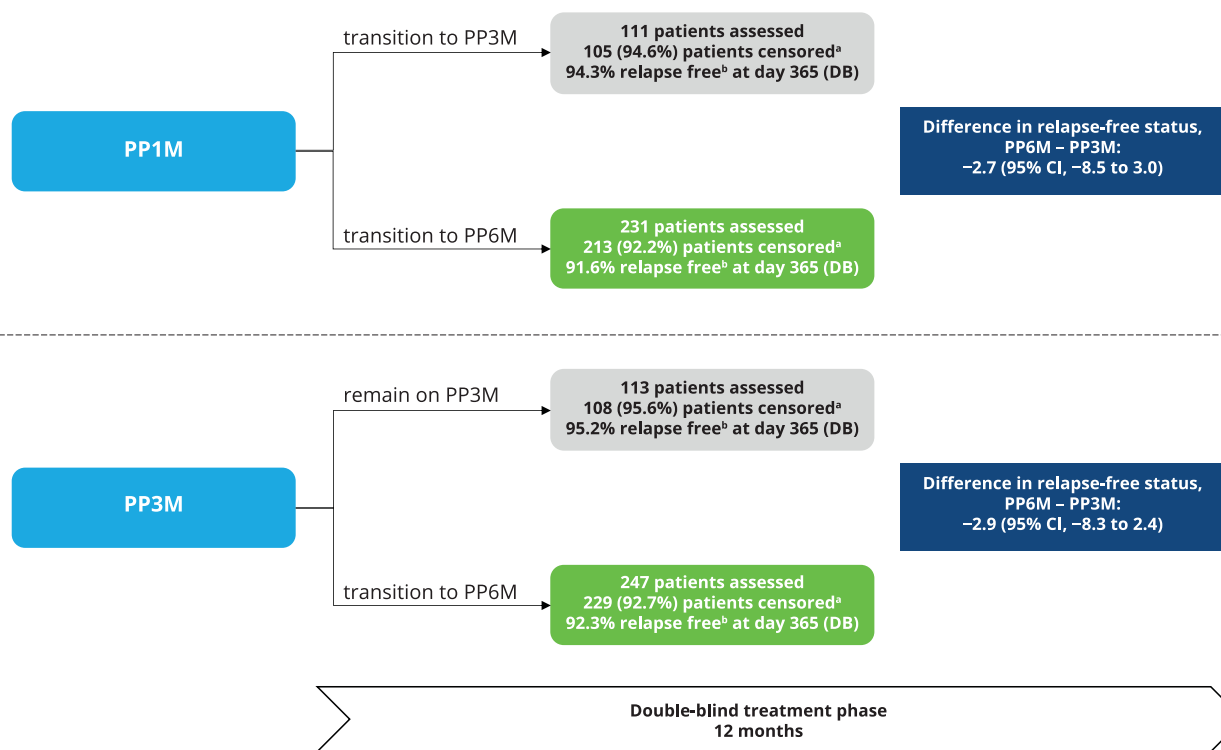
PP1M

transition to PP3M

111 patients assessed
105 (94.6%) patients censored$^a$
94.3% relapse free$^b$ at day 365 (DB)

transition to PP6M

231 patients assessed
213 (92.2%) patients censored$^a$
91.6% relapse free$^b$ at day 365 (DB)

Difference in relapse-free status, PP6M – PP3M:
−2.7 (95% CI, −8.5 to 3.0)

PP3M

remain on PP3M

113 patients assessed
108 (95.6%) patients censored$^a$
95.2% relapse free$^b$ at day 365 (DB)

transition to PP6M

247 patients assessed
229 (92.7%) patients censored$^a$
92.3% relapse free$^b$ at day 365 (DB)

Difference in relapse-free status, PP6M – PP3M:
−2.9 (95% CI, −8.3 to 2.4)

Double-blind treatment phase
12 months